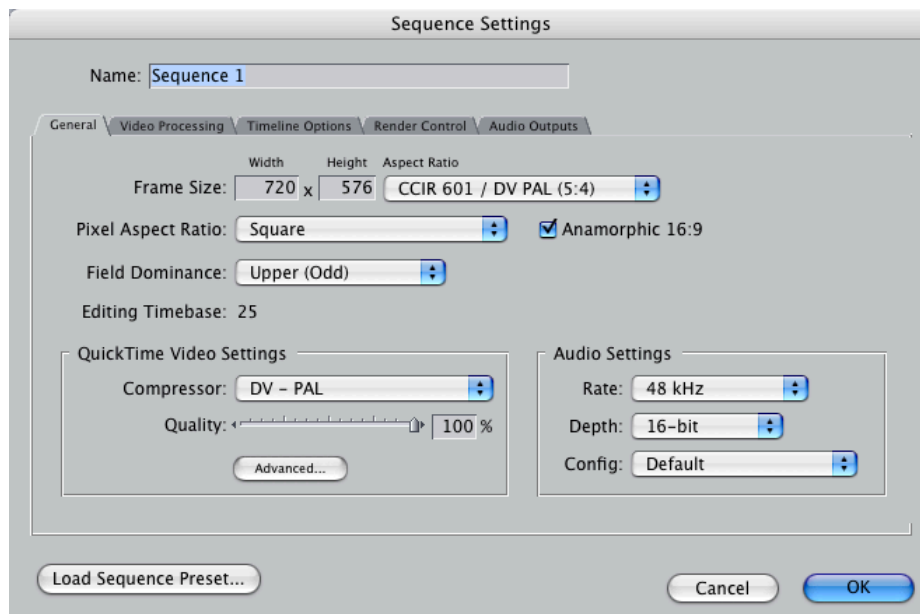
Sequence Settings

Name: Sequence 1

General | Video Processing | Timeline Options | Render Control | Audio Outputs

Width Height Aspect Ratio

Frame Size: 720 x 576 CCIR 601 / DV PAL (5:4)

Pixel Aspect Ratio: Square

Anamorphic 16:9

Field Dominance: Upper (Odd)

Editing Timebase: 25

QuickTime Video Settings

Compressor: DV - PAL

Quality: 100 %

Advanced...

Audio Settings

Rate: 48 kHz

Depth: 16-bit

Config: Default

Load Sequence Preset...

Cancel

OK